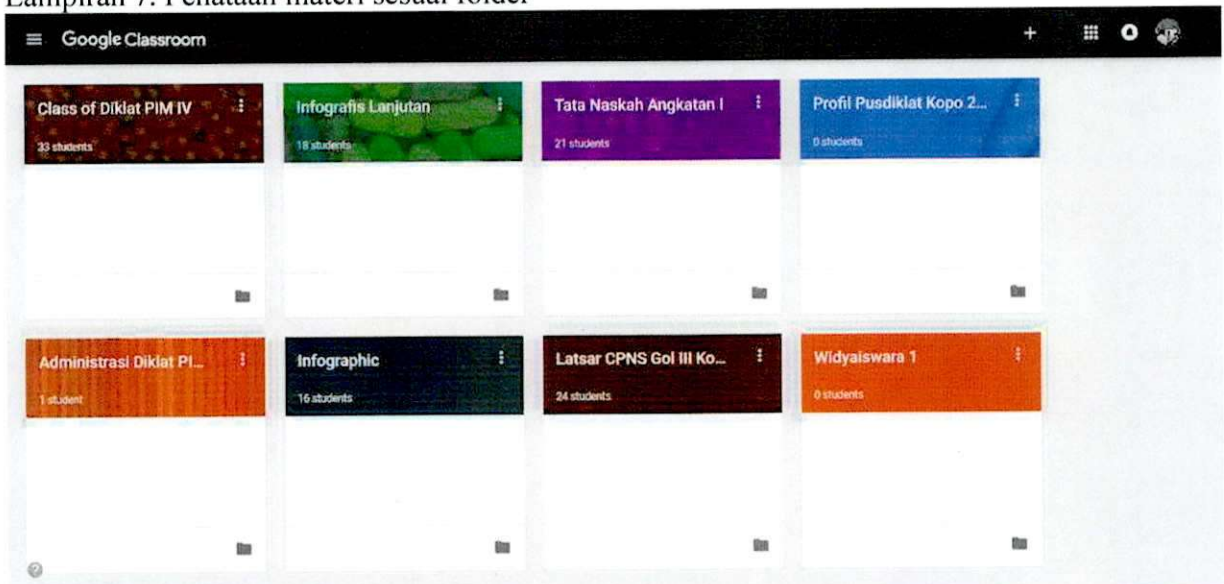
Lampiran 7. Penataan materi sesuai folder

Google Classroom

Class of Diklat PIM IV
33 students

Infografis Lanjutan
18 students

Tata Naskah Angkatan I
21 students

Profil Pusdiklat Kopo 2...
0 students

Administrasi Diklat Pl...
1 student

Infographic
16 students

Latsar CPNS Gol III Ko...
24 students

Widyaiswara 1
0 students